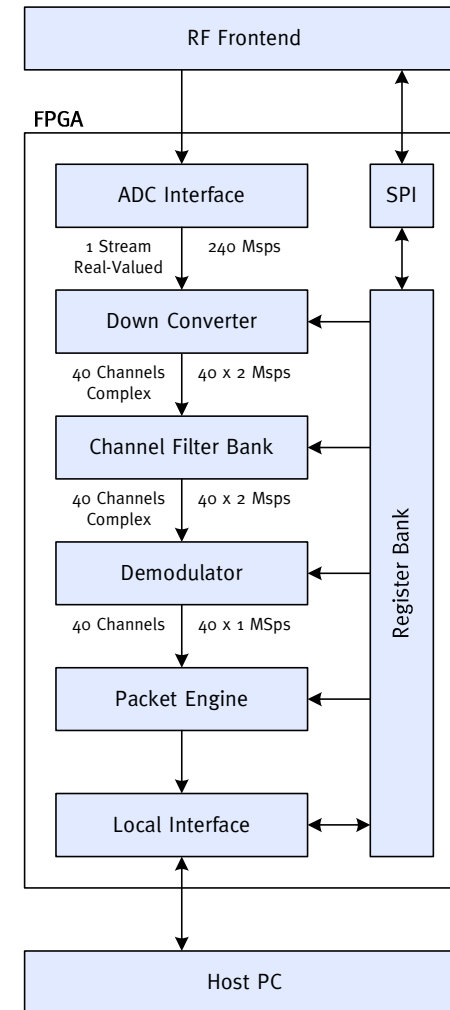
RF Frontend

FPGA

ADC Interface

SPI

1 Stream
Real-Valued

240 Msps

Down Converter

40 Channels
Complex

40 x 2 Msps

Channel Filter Bank

40 Channels
Complex

40 x 2 Msps

Demodulator

40 Channels

40 x 1 MSps

Packet Engine

Local Interface

Register Bank

Host PC